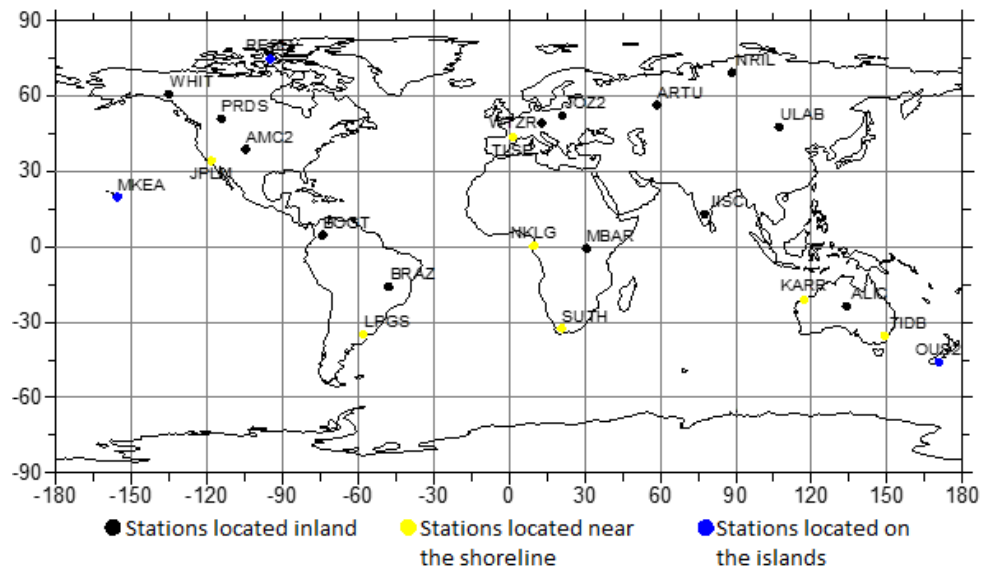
90
60
30
0
-30
-60
-90

RESO
WHIT
PRDS
AMC2
JPLM
MKEA
BOGT
BRAZ
LPGS
NRIL
ARTU
JOZ2
WTZR
TLSE
ULAB
IISC
NKLG
MBAR
SUTH
KARR
ALIC
TIDB
OUS2

-180 -150 -120 -90 -60 -30 0 30 60 90 120 150 180

Stations located inland
Stations located near the shoreline
Stations located on the islands